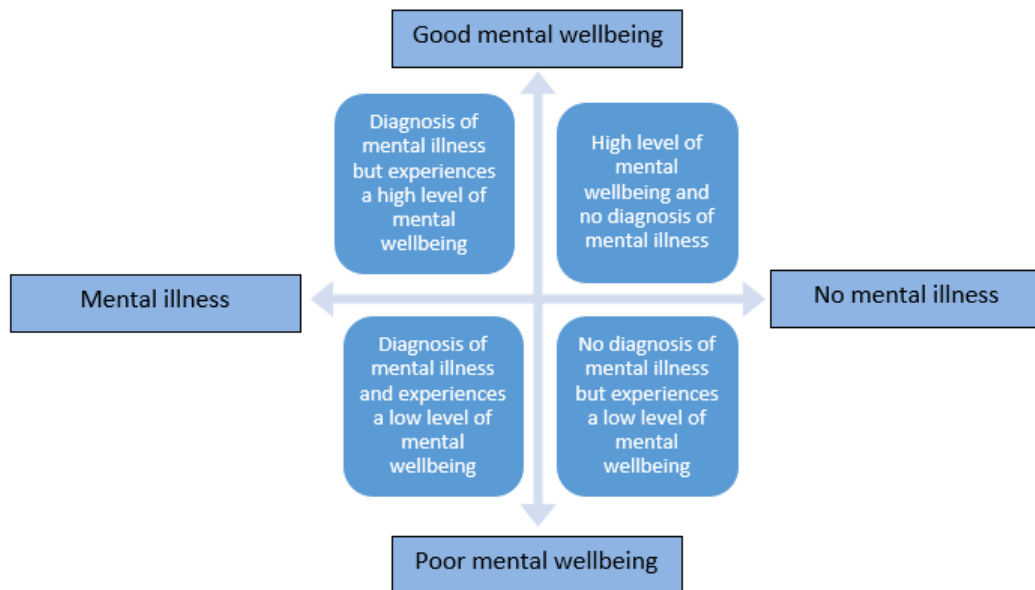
Good mental wellbeing

Diagnosis of mental illness but experiences a high level of mental wellbeing

High level of mental wellbeing and no diagnosis of mental illness

Mental illness

No mental illness

Diagnosis of mental illness and experiences a low level of mental wellbeing

No diagnosis of mental illness but experiences a low level of mental wellbeing

Poor mental wellbeing